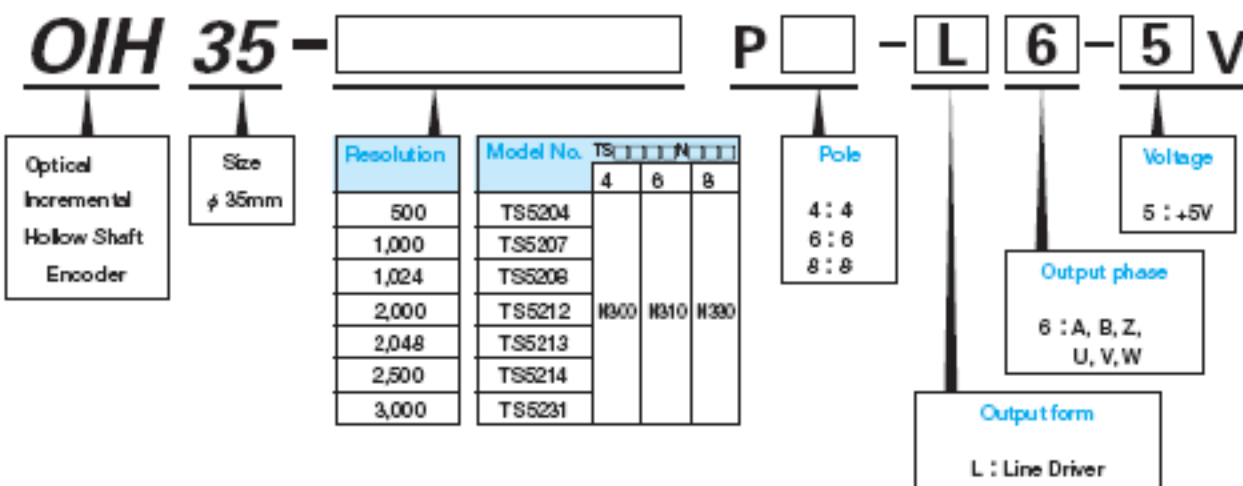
OIH 35 - P - L 6 - 5 V

Optical Incremental Hollow Shaft Encoder

Size
$\phi$ 35mm

| Resolution |
|---|
| 500 |
| 1,000 |
| 1,024 |
| 2,000 |
| 2,048 |
| 2,500 |
| 3,000 |

| Model No. TS□□□□N□□□ | 4 | 6 | 8 |
|---|---|---|---|
| TS5204 | N300 | N310 | N390 |
| TS5207 | | | |
| TS5208 | | | |
| TS5212 | | | |
| TS5213 | | | |
| TS5214 | | | |
| TS5231 | | | |

Pole
4 : 4
6 : 6
8 : 8

Voltage
5 : +5V

Output phase
6 : A, B, Z, U, V, W

Output form
L : Line Driver